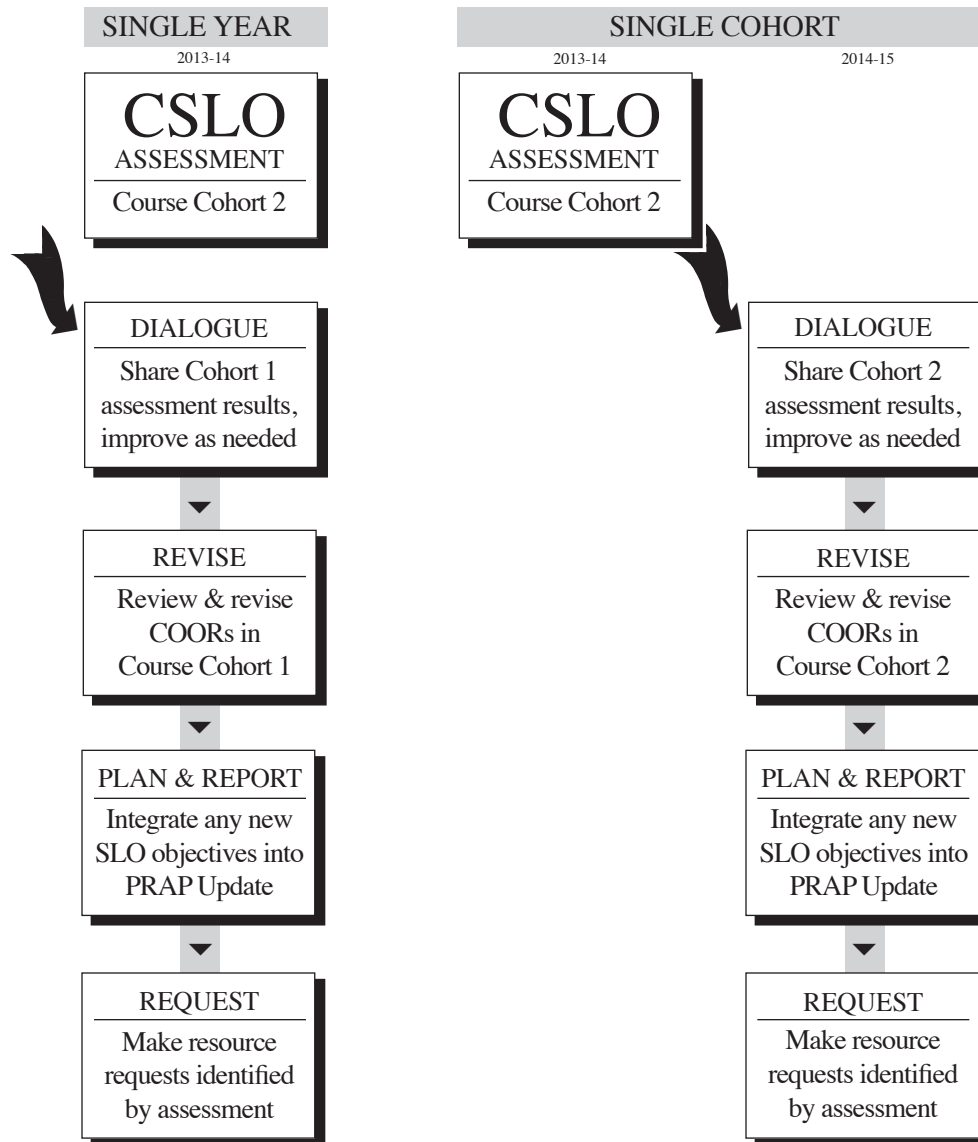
SINGLE YEAR

2013-14

CSLO
ASSESSMENT
Course Cohort 2

DIALOGUE
Share Cohort 1 assessment results, improve as needed

REVISE
Review & revise COORs in Course Cohort 1

PLAN & REPORT
Integrate any new SLO objectives into PRAP Update

REQUEST
Make resource requests identified by assessment

SINGLE COHORT

2013-14

2014-15

CSLO
ASSESSMENT
Course Cohort 2

DIALOGUE
Share Cohort 2 assessment results, improve as needed

REVISE
Review & revise COORs in Course Cohort 2

PLAN & REPORT
Integrate any new SLO objectives into PRAP Update

REQUEST
Make resource requests identified by assessment